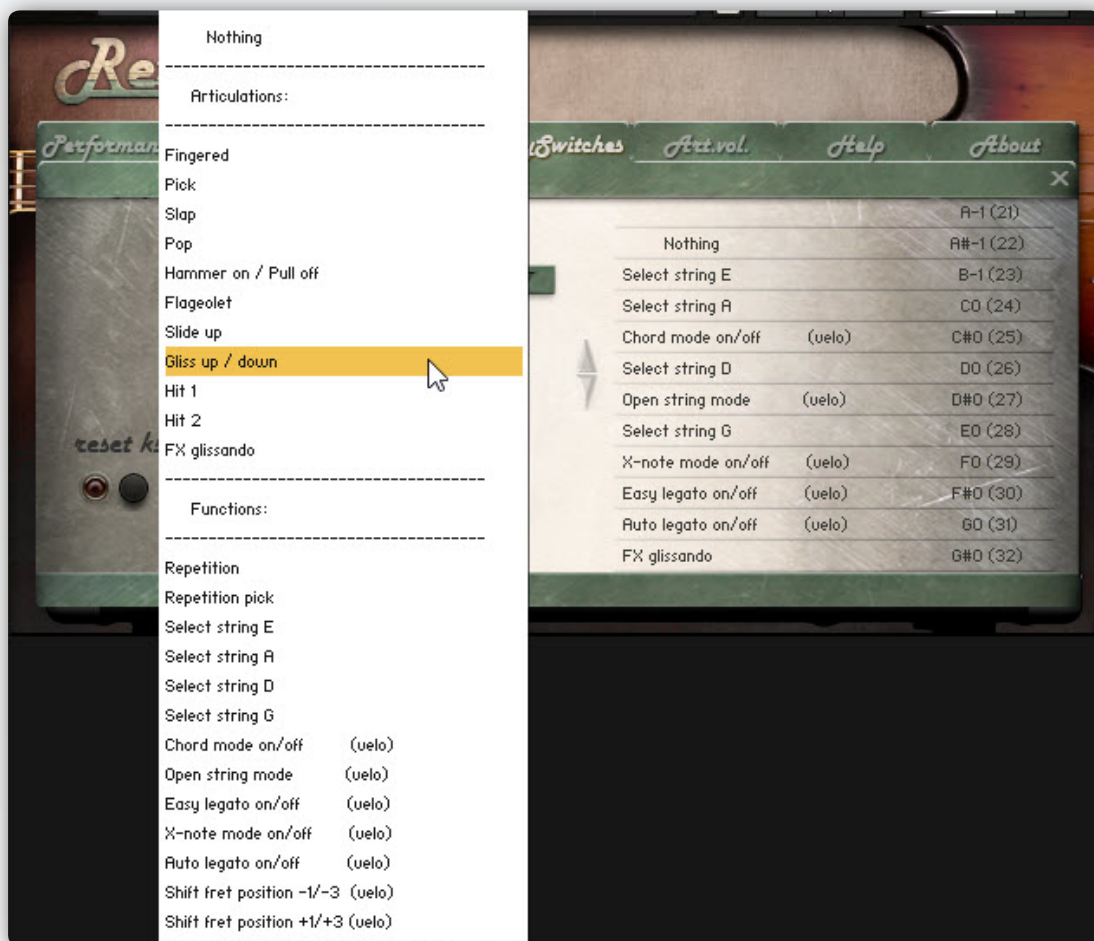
Re

Performan

Switches

Art.vol.

Help

About

Nothing
----------------------------------------
Articulations:
----------------------------------------
Fingered
Pick
Slap
Pop
Hammer on / Pull off
Flageolet
Slide up
Gliss up / down
Hit 1
Hit 2
FX glissando
----------------------------------------
Functions:
----------------------------------------
Repetition
Repetition pick
Select string E
Select string A
Select string D
Select string G
Chord mode on/off (velo)
Open string mode (velo)
Easy legato on/off (velo)
X-note mode on/off (velo)
Auto legato on/off (velo)
Shift fret position -1/-3 (velo)
Shift fret position +1/+3 (velo)

reset k

| | | |
|---|---|---|
| | | A-1 (21) |
| Nothing | | A#-1 (22) |
| Select string E | | B-1 (23) |
| Select string A | | C0 (24) |
| Chord mode on/off | (velo) | C#0 (25) |
| Select string D | | D0 (26) |
| Open string mode | (velo) | D#0 (27) |
| Select string G | | E0 (28) |
| X-note mode on/off | (velo) | F0 (29) |
| Easy legato on/off | (velo) | F#0 (30) |
| Auto legato on/off | (velo) | G0 (31) |
| FX glissando | | G#0 (32) |